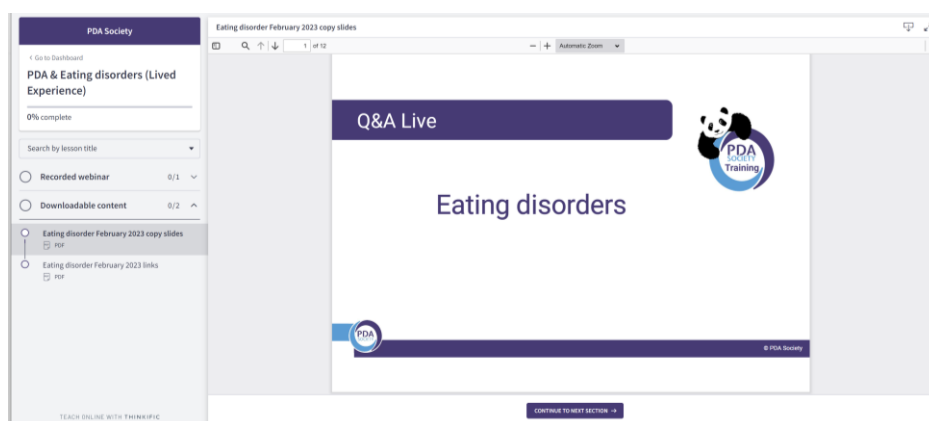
PDA Society

‹ Go to Dashboard

PDA & Eating disorders (Lived Experience)

0% complete

Search by lesson title

Recorded webinar 0/1

Downloadable content 0/2

Eating disorder February 2023 copy slides
PDF

Eating disorder February 2023 links
PDF

TEACH ONLINE WITH THINKIFIC

Eating disorder February 2023 copy slides

1 of 12

Automatic Zoom

Q&A Live

PDA SOCIETY Training

Eating disorders

PDA

© PDA Society

CONTINUE TO NEXT SECTION →